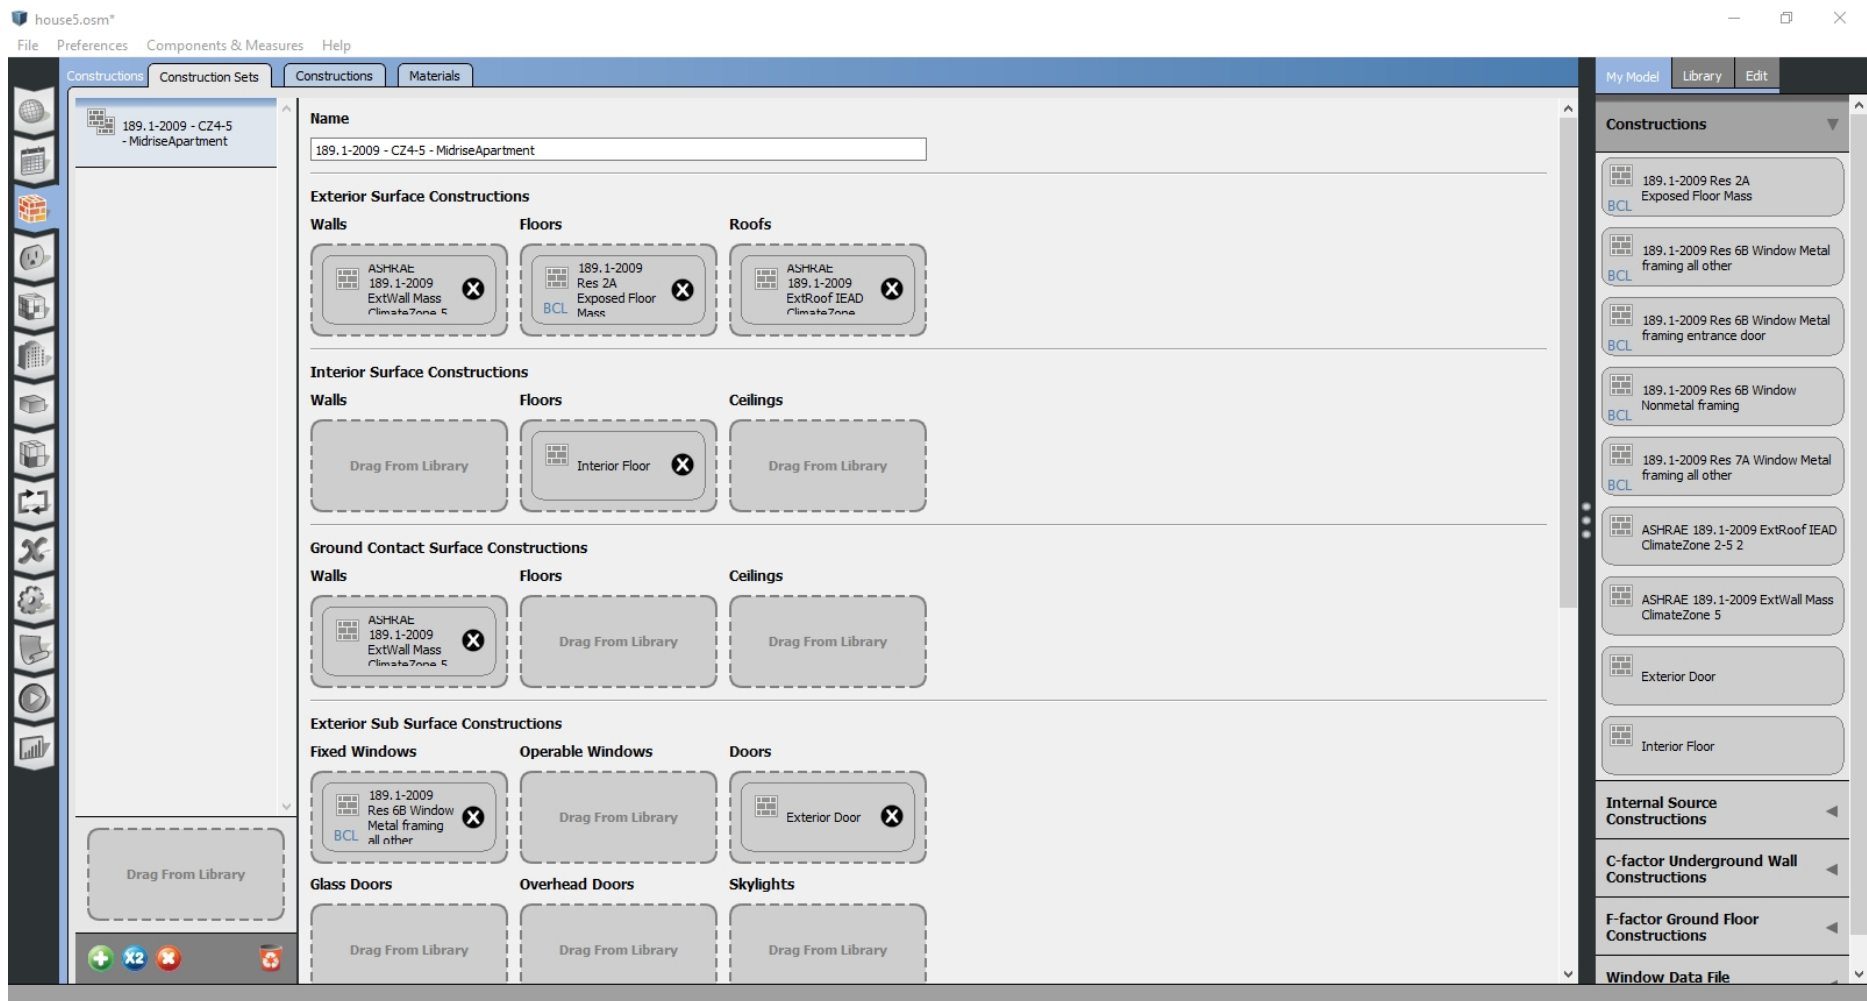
house5.osm*

File Preferences Components & Measures Help

Constructions Construction Sets Constructions Materials

My Model Library Edit

189.1-2009 - CZ4-5 - MidriseApartment

Drag From Library

x2

Name

189.1-2009 - CZ4-5 - MidriseApartment

Exterior Surface Constructions

Walls

ASHRAE 189.1-2009 ExtWall Mass ClimateZone 5

Floors

189.1-2009 Res 2A Exposed Floor Mass

BCL

Roofs

ASHRAE 189.1-2009 ExtRoof IEAD ClimateZone

Interior Surface Constructions

Walls

Drag From Library

Floors

Interior Floor

Ceilings

Drag From Library

Ground Contact Surface Constructions

Walls

ASHRAE 189.1-2009 ExtWall Mass ClimateZone 5

Floors

Drag From Library

Ceilings

Drag From Library

Exterior Sub Surface Constructions

Fixed Windows

189.1-2009 Res 6B Window Metal framing all other

BCL

Operable Windows

Drag From Library

Doors

Exterior Door

Glass Doors

Drag From Library

Overhead Doors

Drag From Library

Skylights

Drag From Library

Constructions

189.1-2009 Res 2A Exposed Floor Mass
BCL

189.1-2009 Res 6B Window Metal framing all other
BCL

189.1-2009 Res 6B Window Metal framing entrance door
BCL

189.1-2009 Res 6B Window Nonmetal framing
BCL

189.1-2009 Res 7A Window Metal framing all other
BCL

ASHRAE 189.1-2009 ExtRoof IEAD ClimateZone 2-5 2

ASHRAE 189.1-2009 ExtWall Mass ClimateZone 5

Exterior Door

Interior Floor

Internal Source Constructions

C-factor Underground Wall Constructions

F-factor Ground Floor Constructions

Window Data File